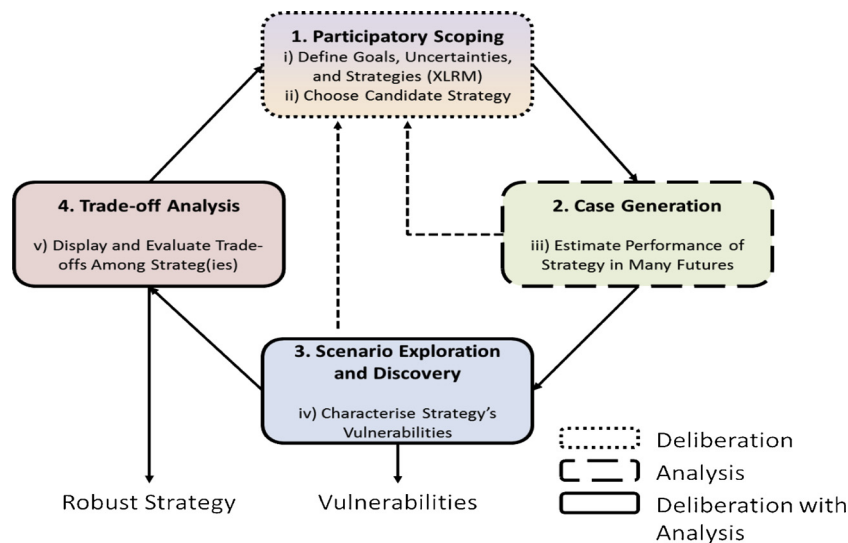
1. Participatory Scoping
i) Define Goals, Uncertainties, and Strategies (XLRM)
ii) Choose Candidate Strategy

4. Trade-off Analysis
v) Display and Evaluate Trade-offs Among Strateg(ies)

2. Case Generation
iii) Estimate Performance of Strategy in Many Futures

3. Scenario Exploration and Discovery
iv) Characterise Strategy's Vulnerabilities

Robust Strategy

Vulnerabilities

Deliberation

Analysis

Deliberation with Analysis